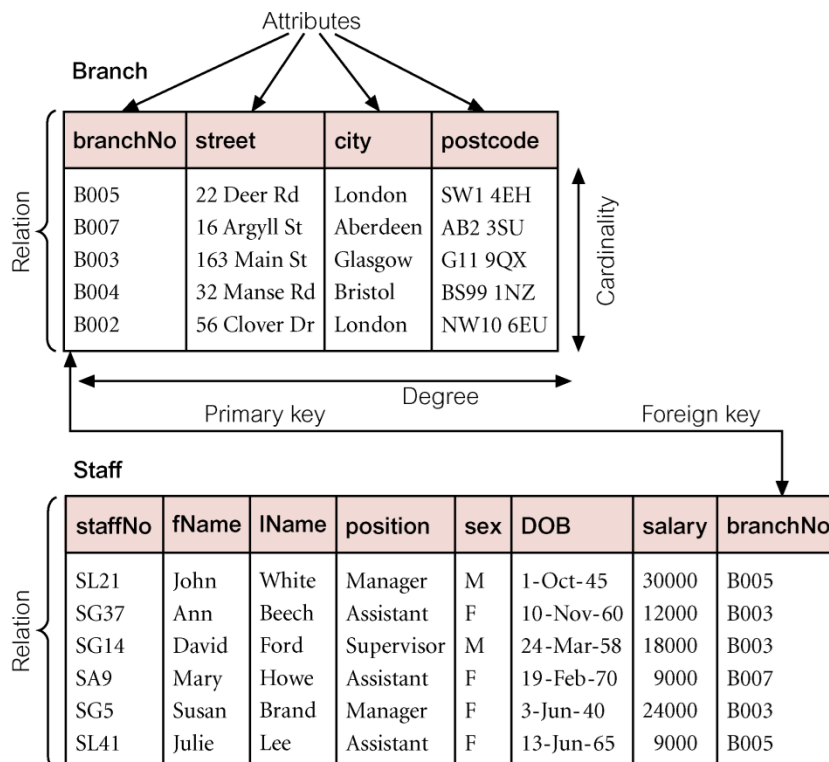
Attributes

Branch

| branchNo | street | city | postcode |
|---|---|---|---|
| B005 | 22 Deer Rd | London | SW1 4EH |
| B007 | 16 Argyll St | Aberdeen | AB2 3SU |
| B003 | 163 Main St | Glasgow | G11 9QX |
| B004 | 32 Manse Rd | Bristol | BS99 1NZ |
| B002 | 56 Clover Dr | London | NW10 6EU |

Relation

Cardinality

Degree

Primary key

Foreign key

Staff

| staffNo | fName | lName | position | sex | DOB | salary | branchNo |
|---|---|---|---|---|---|---|---|
| SL21 | John | White | Manager | M | 1-Oct-45 | 30000 | B005 |
| SG37 | Ann | Beech | Assistant | F | 10-Nov-60 | 12000 | B003 |
| SG14 | David | Ford | Supervisor | M | 24-Mar-58 | 18000 | B003 |
| SA9 | Mary | Howe | Assistant | F | 19-Feb-70 | 9000 | B007 |
| SG5 | Susan | Brand | Manager | F | 3-Jun-40 | 24000 | B003 |
| SL41 | Julie | Lee | Assistant | F | 13-Jun-65 | 9000 | B005 |

Relation